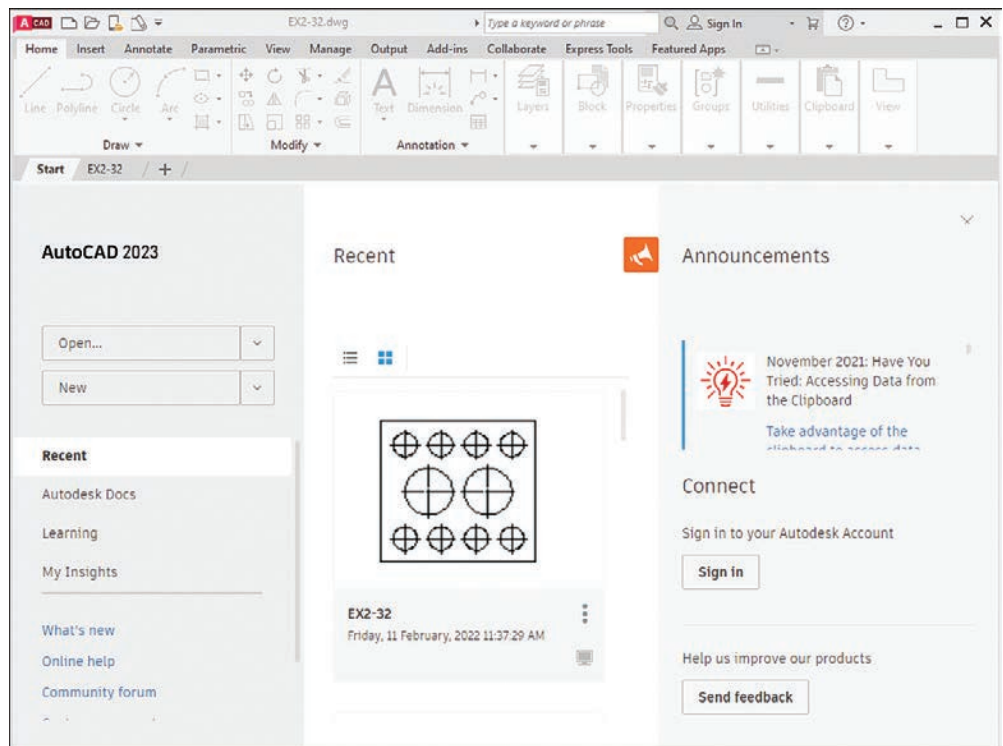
A CAD

EX2-32.dwg

Type a keyword or phrase

Sign In

Home Insert Annotate Parametric View Manage Output Add-ins Collaborate Express Tools Featured Apps

Line Polyline Circle Arc

Draw

Modify

Text Dimension

Annotation

Layers

Block

Properties

Groups

Utilities

Clipboard

View

Start EX2-32 +

AutoCAD 2023

Open...

New

Recent

Autodesk Docs

Learning

My Insights

What's new

Online help

Community forum

Recent

EX2-32

Friday, 11 February, 2022 11:37:29 AM

Announcements

November 2021: Have You Tried: Accessing Data from the Clipboard

Take advantage of the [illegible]

Connect

Sign in to your Autodesk Account

Sign in

Help us improve our products

Send feedback